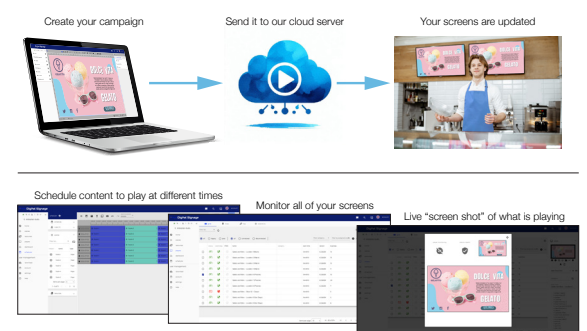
Create your campaign

Send it to our cloud server

Your screens are updated

DOLCE VITA

GELATO

Schedule content to play at different times

Digital Signage

Monitor all of your screens

Digital Signage

Live "screen shot" of what is playing

DOLCE VITA

GELATO